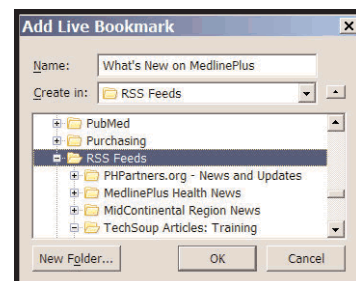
Add Live Bookmark

Name: What's New on MedlinePlus

Create in: RSS Feeds

PubMed
Purchasing
RSS Feeds
PHPartners.org - News and Updates
MedlinePlus Health News
MidContinental Region News
TechSoup Articles: Training

New Folder...
OK
Cancel